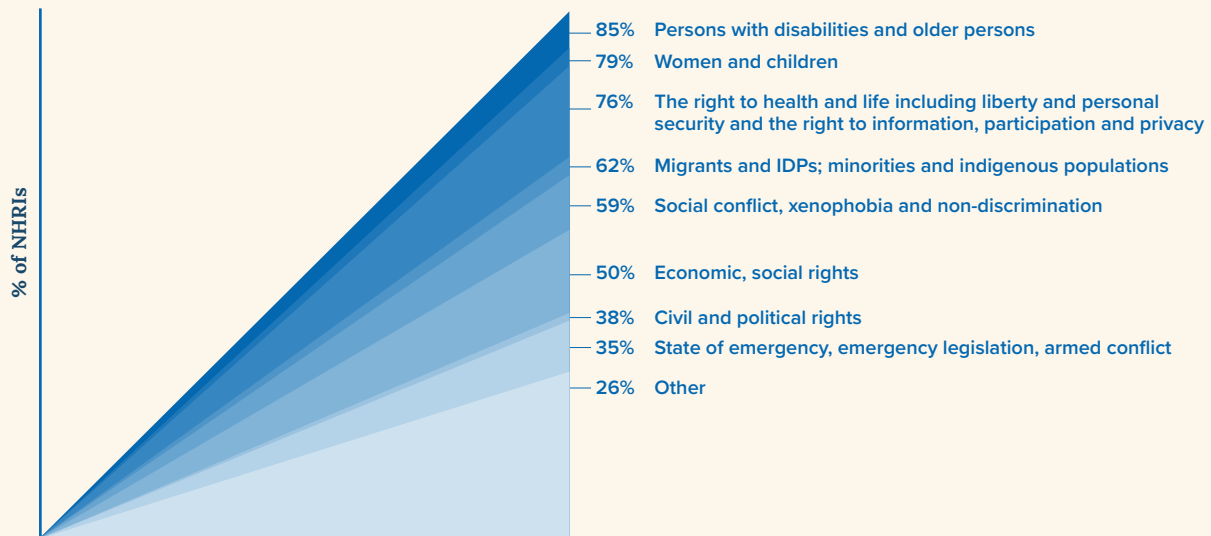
% of NHRIs

85% Persons with disabilities and older persons
79% Women and children
76% The right to health and life including liberty and personal security and the right to information, participation and privacy
62% Migrants and IDPs; minorities and indigenous populations
59% Social conflict, xenophobia and non-discrimination
50% Economic, social rights
38% Civil and political rights
35% State of emergency, emergency legislation, armed conflict
26% Other